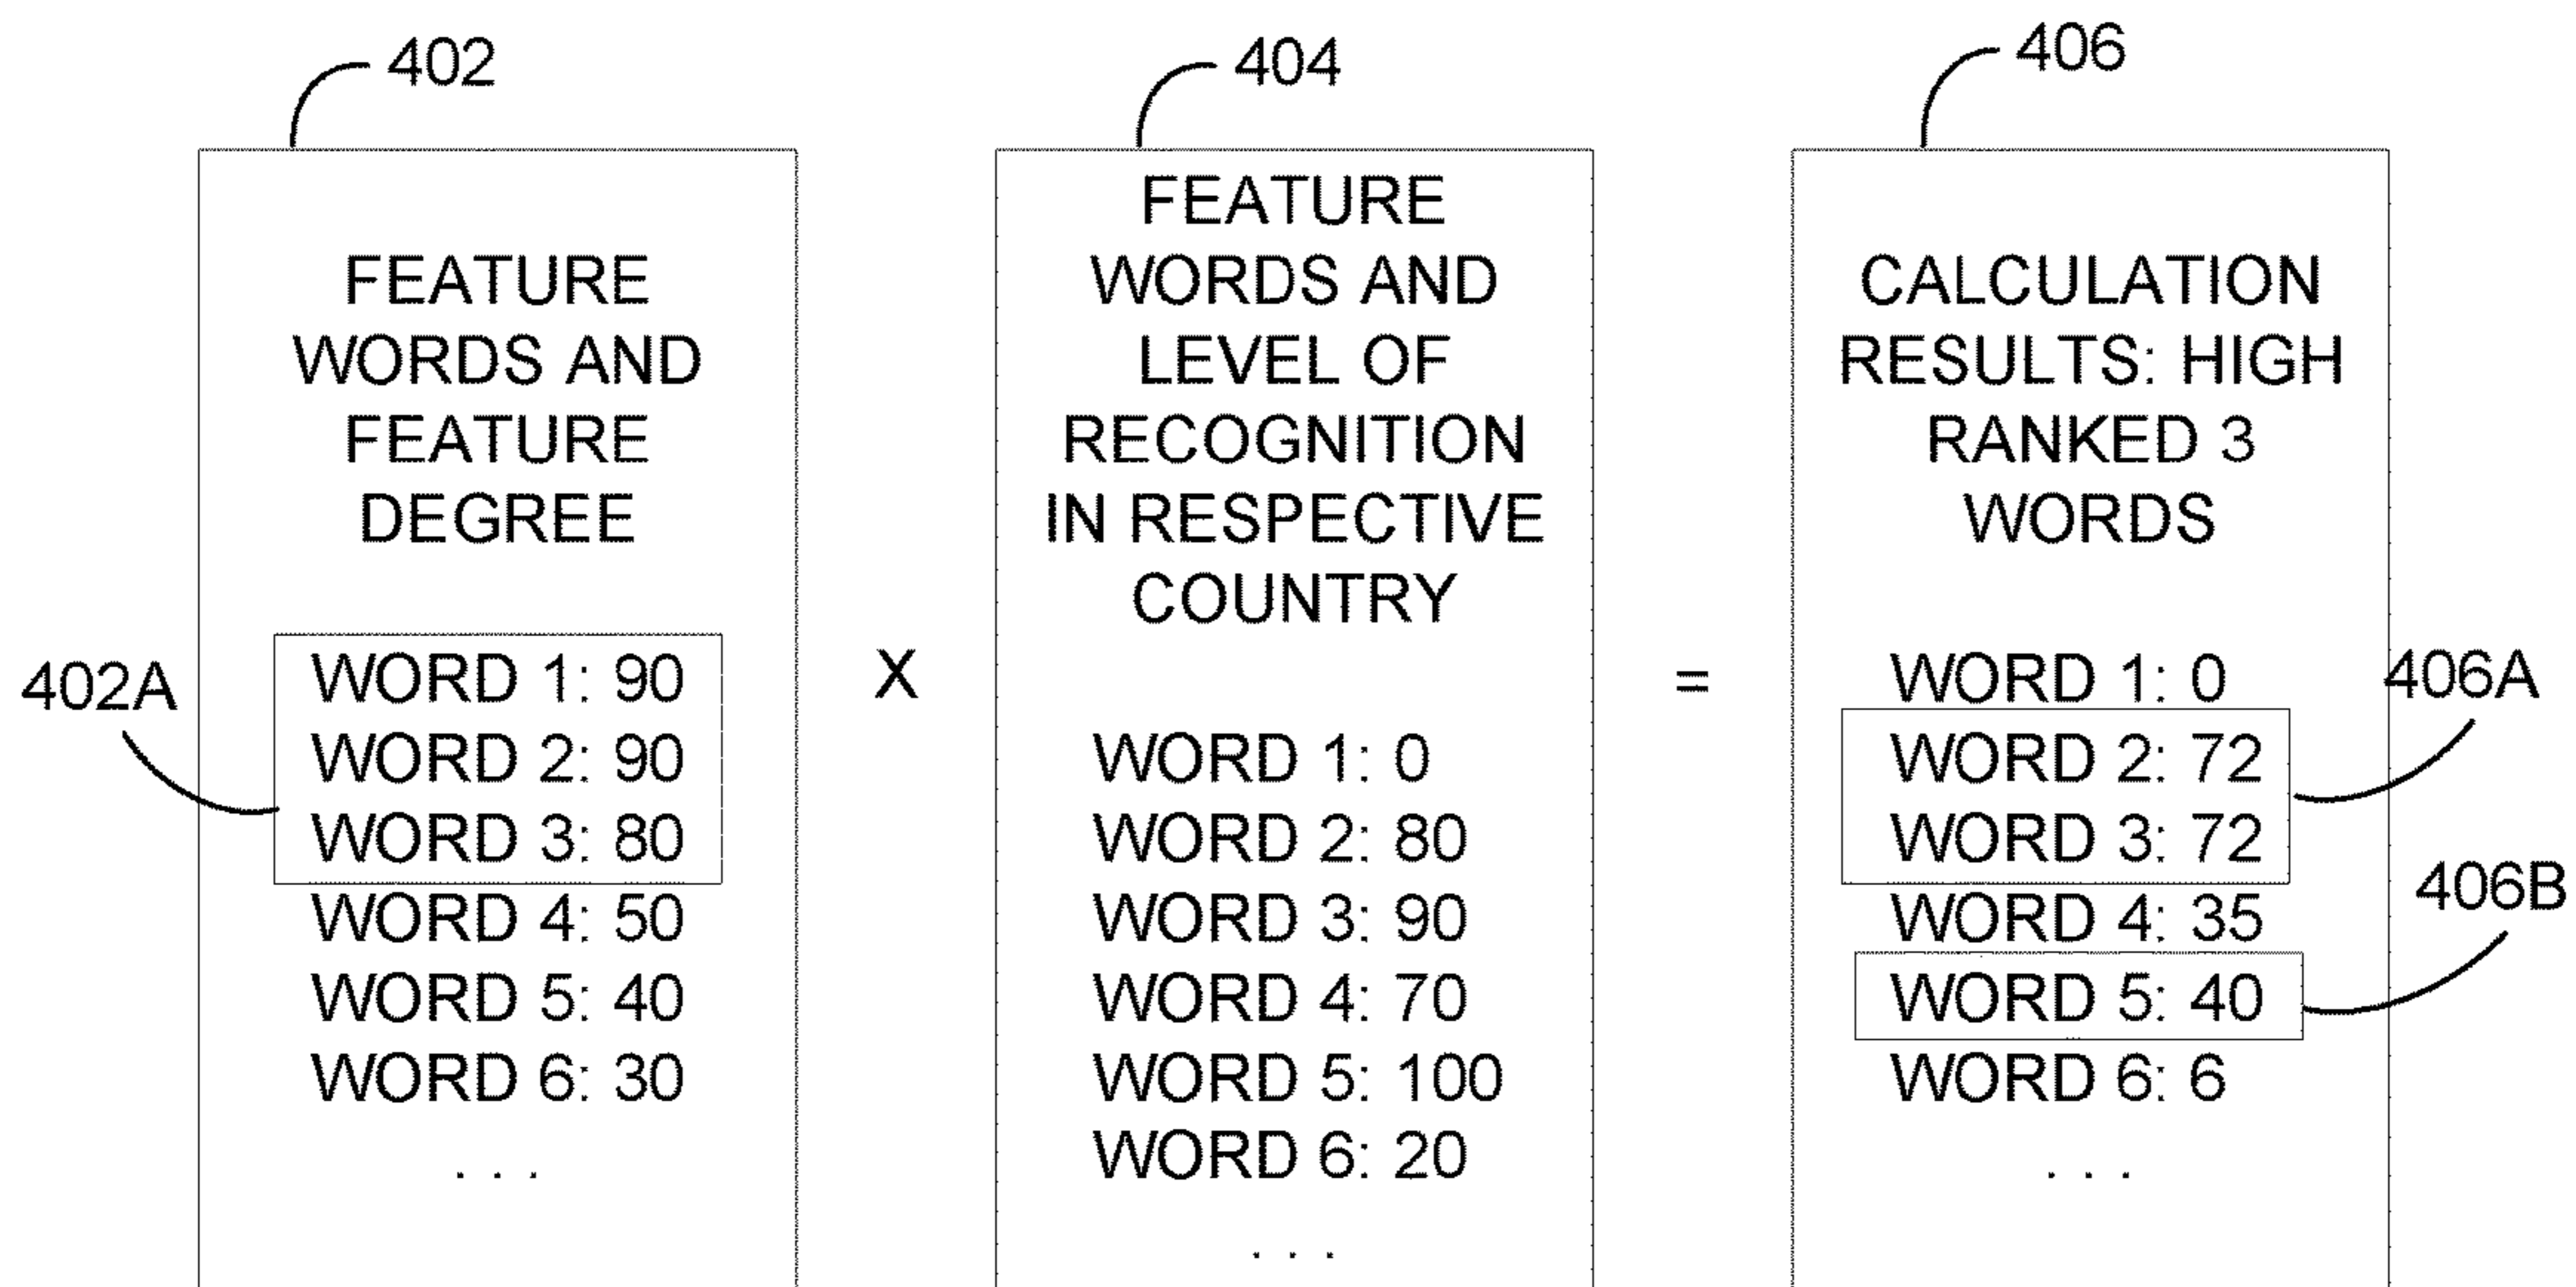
402

FEATURE WORDS AND FEATURE DEGREE

402A

WORD 1: 90
WORD 2: 90
WORD 3: 80
WORD 4: 50
WORD 5: 40
WORD 6: 30
. . .

X

404

FEATURE WORDS AND LEVEL OF RECOGNITION IN RESPECTIVE COUNTRY

WORD 1: 0
WORD 2: 80
WORD 3: 90
WORD 4: 70
WORD 5: 100
WORD 6: 20
. . .

=

406

CALCULATION RESULTS: HIGH RANKED 3 WORDS

WORD 1: 0
WORD 2: 72
WORD 3: 72
WORD 4: 35
WORD 5: 40
WORD 6: 6
. . .

406A

406B